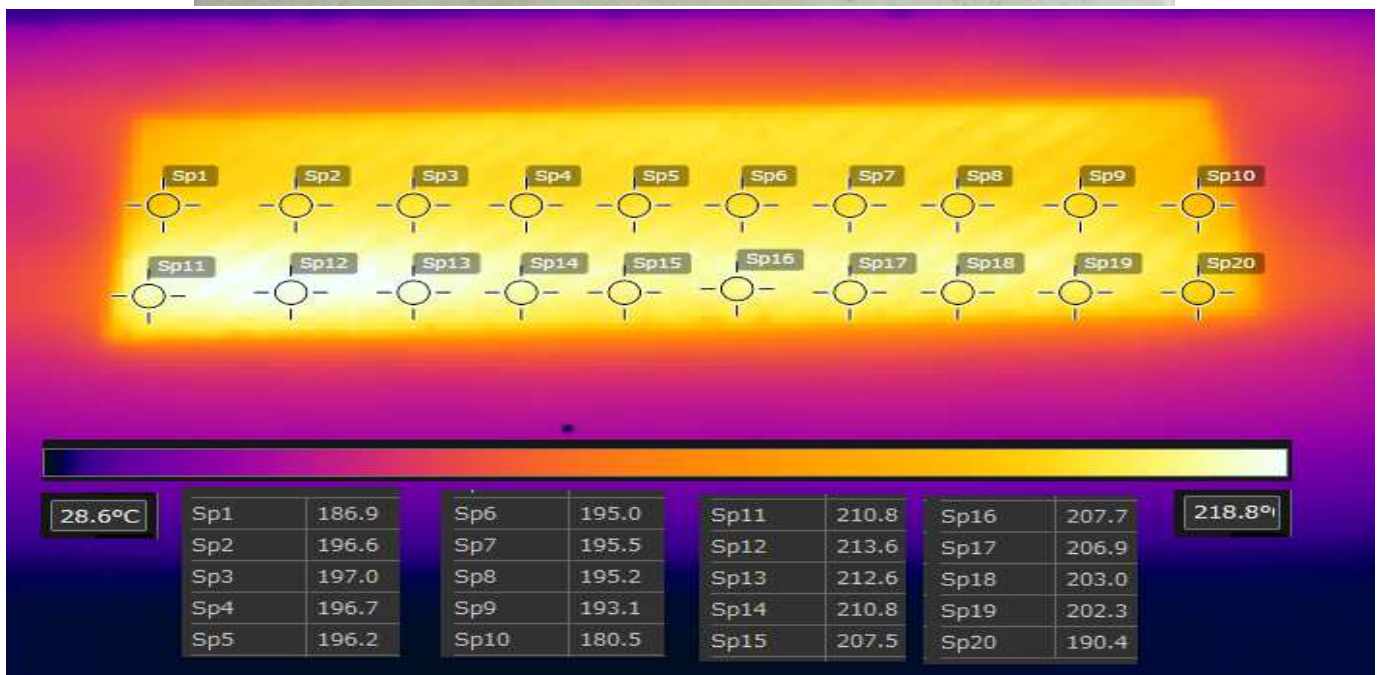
Sp1 Sp2 Sp3 Sp4 Sp5 Sp6 Sp7 Sp8 Sp9 Sp10

Sp11 Sp12 Sp13 Sp14 Sp15 Sp16 Sp17 Sp18 Sp19 Sp20

28.6°C

| Sp1 | 186.9 |
|---|---|
| Sp2 | 196.6 |
| Sp3 | 197.0 |
| Sp4 | 196.7 |
| Sp5 | 196.2 |

| Sp6 | 195.0 |
|---|---|
| Sp7 | 195.5 |
| Sp8 | 195.2 |
| Sp9 | 193.1 |
| Sp10 | 180.5 |

| Sp11 | 210.8 |
|---|---|
| Sp12 | 213.6 |
| Sp13 | 212.6 |
| Sp14 | 210.8 |
| Sp15 | 207.5 |

| Sp16 | 207.7 |
|---|---|
| Sp17 | 206.9 |
| Sp18 | 203.0 |
| Sp19 | 202.3 |
| Sp20 | 190.4 |

218.8°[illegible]